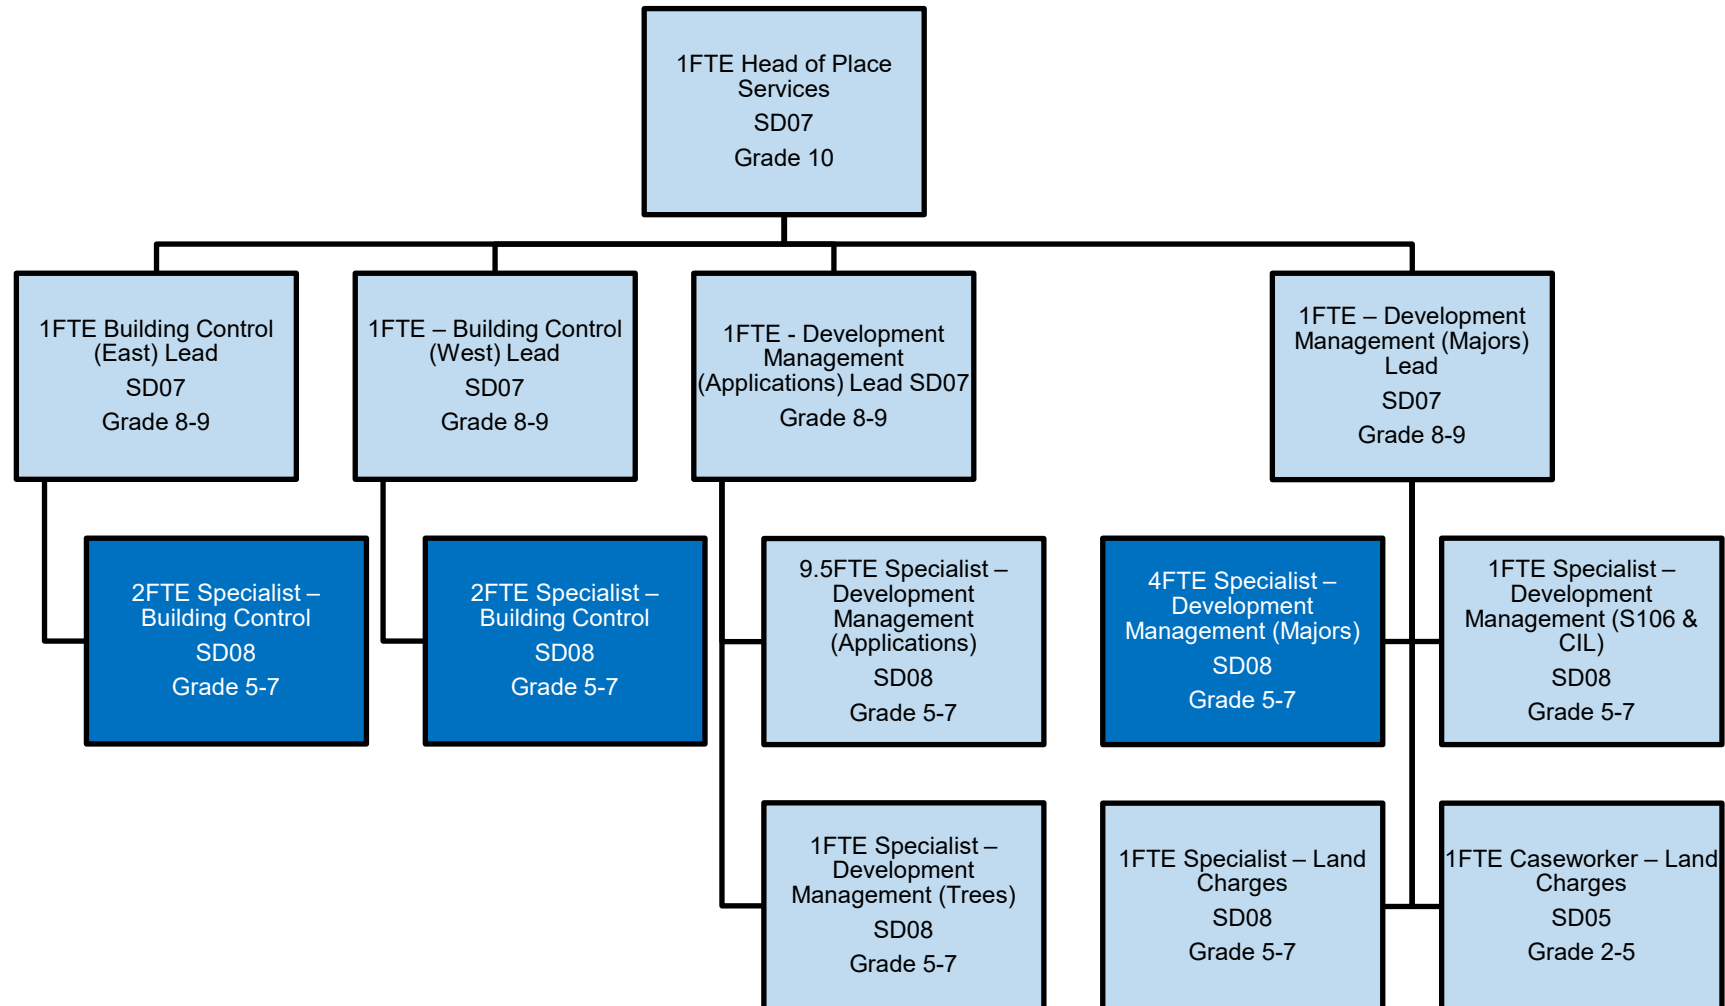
1FTE Head of Place Services
SD07
Grade 10

1FTE Building Control (East) Lead
SD07
Grade 8-9

1FTE – Building Control (West) Lead
SD07
Grade 8-9

1FTE - Development Management (Applications) Lead SD07
Grade 8-9

1FTE – Development Management (Majors) Lead
SD07
Grade 8-9

2FTE Specialist – Building Control
SD08
Grade 5-7

2FTE Specialist – Building Control
SD08
Grade 5-7

9.5FTE Specialist – Development Management (Applications)
SD08
Grade 5-7

4FTE Specialist – Development Management (Majors)
SD08
Grade 5-7

1FTE Specialist – Development Management (S106 & CIL)
SD08
Grade 5-7

1FTE Specialist – Development Management (Trees)
SD08
Grade 5-7

1FTE Specialist – Land Charges
SD08
Grade 5-7

1FTE Caseworker – Land Charges
SD05
Grade 2-5